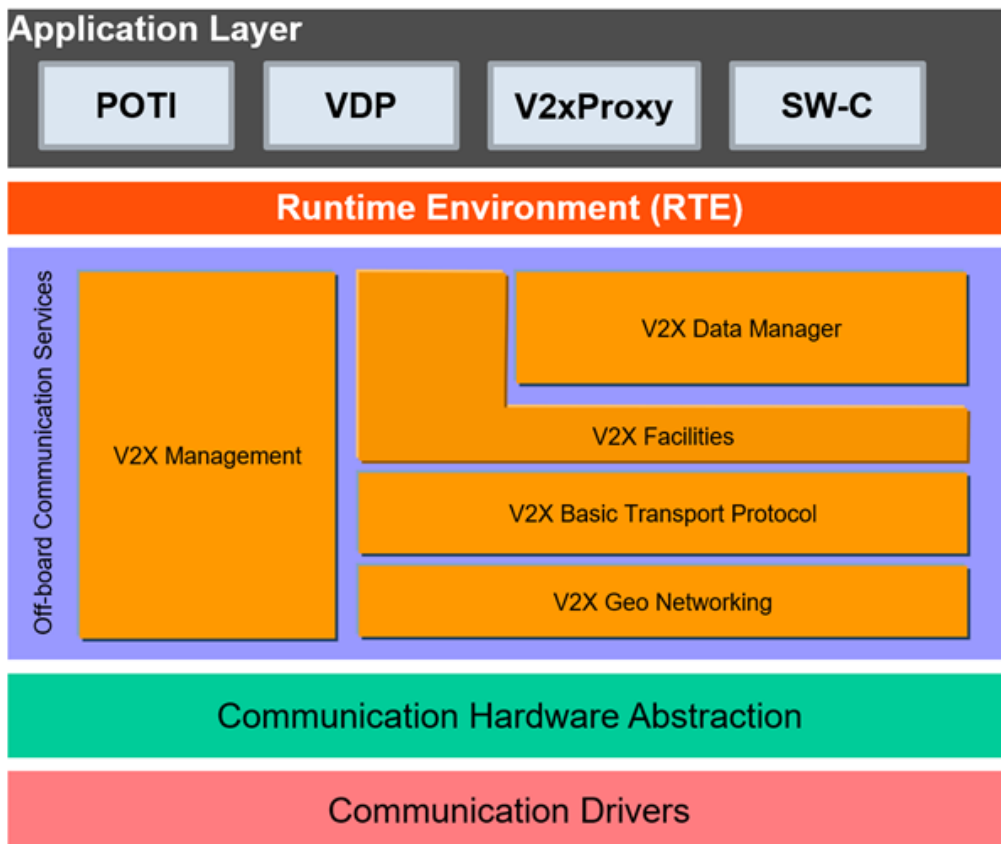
Application Layer

POTI

VDP

V2xProxy

SW-C

Runtime Environment (RTE)

Off-board Communication Services

V2X Management

V2X Data Manager

V2X Facilities

V2X Basic Transport Protocol

V2X Geo Networking

Communication Hardware Abstraction

Communication Drivers